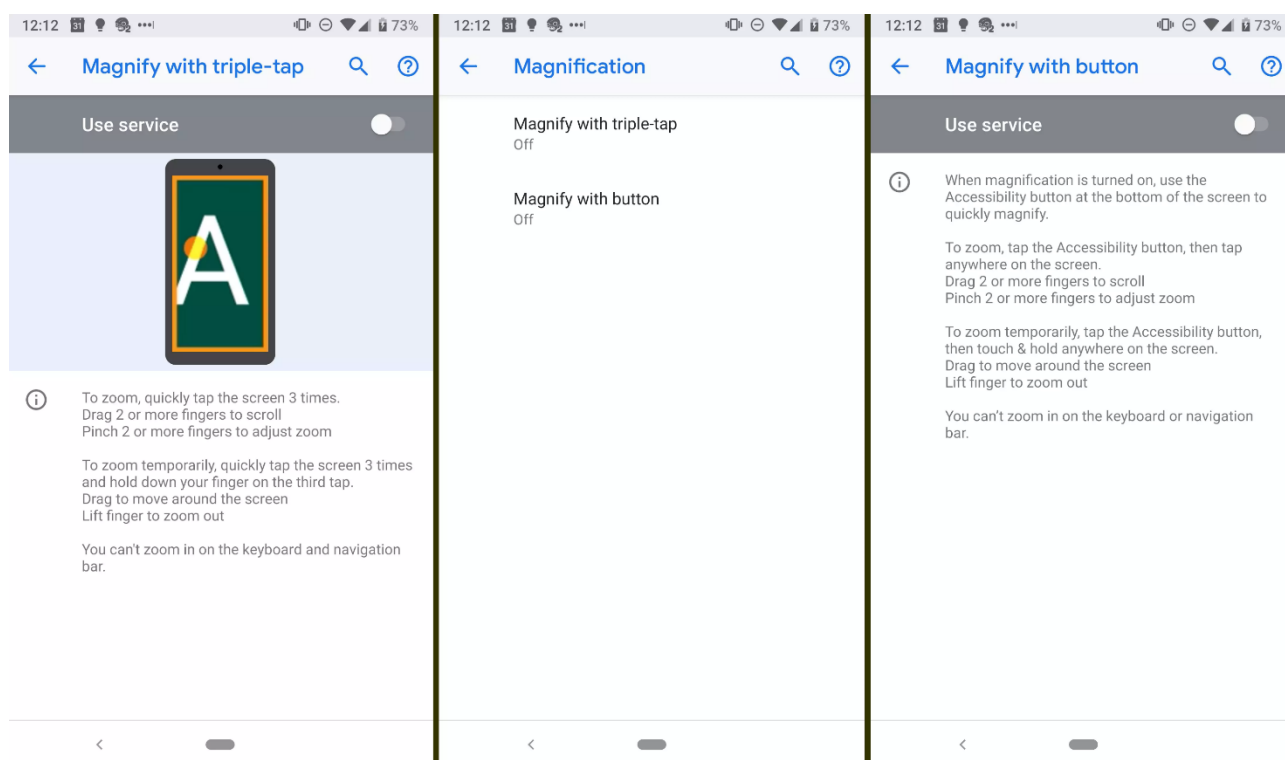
12:12 31 73%

Magnify with triple-tap

Use service

A

To zoom, quickly tap the screen 3 times.
Drag 2 or more fingers to scroll
Pinch 2 or more fingers to adjust zoom

To zoom temporarily, quickly tap the screen 3 times and hold down your finger on the third tap.
Drag to move around the screen
Lift finger to zoom out

You can't zoom in on the keyboard and navigation bar.

12:12 31 73%

Magnification

Magnify with triple-tap
Off

Magnify with button
Off

12:12 31 73%

Magnify with button

Use service

When magnification is turned on, use the Accessibility button at the bottom of the screen to quickly magnify.

To zoom, tap the Accessibility button, then tap anywhere on the screen.
Drag 2 or more fingers to scroll
Pinch 2 or more fingers to adjust zoom

To zoom temporarily, tap the Accessibility button, then touch & hold anywhere on the screen.
Drag to move around the screen
Lift finger to zoom out

You can't zoom in on the keyboard or navigation bar.